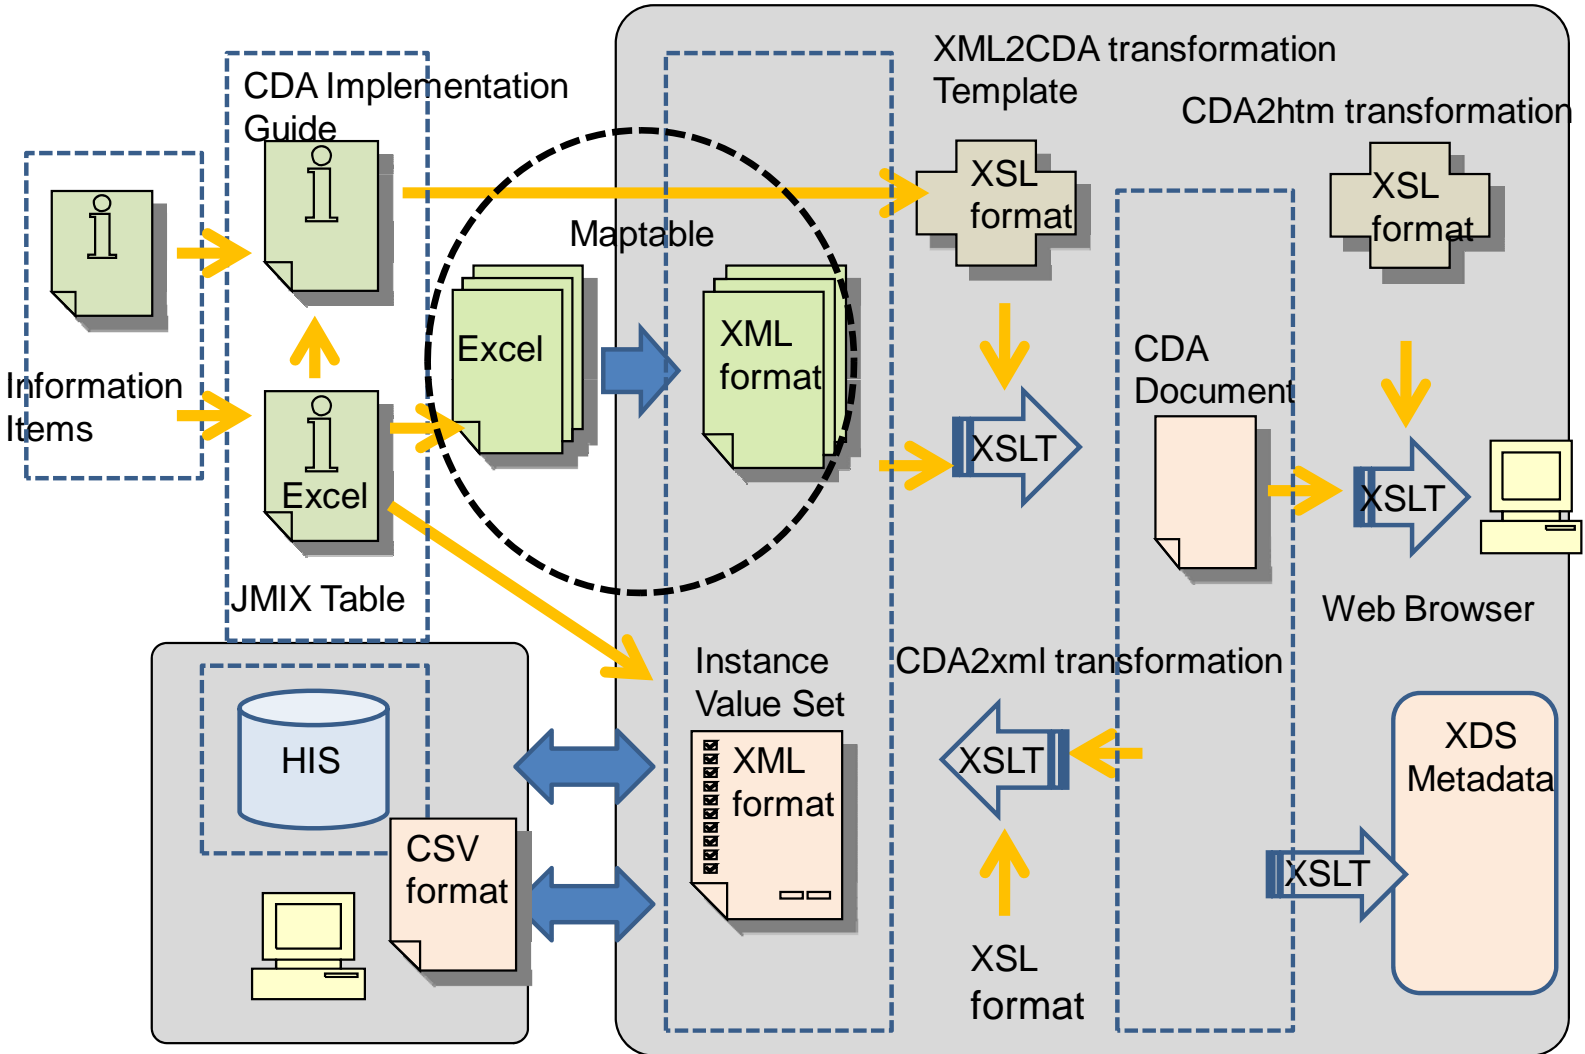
CDA Implementation Guide

Information Items

Excel

JMIX Table

Maptable

Excel

XML format

XML2CDA transformation Template

XSL format

XSLT

CDA2htm transformation

XSL format

CDA Document

XSLT

Web Browser

Instance Value Set

XML format

CDA2xml transformation

XSLT

XSL format

XDS Metadata

XSLT

HIS

CSV format